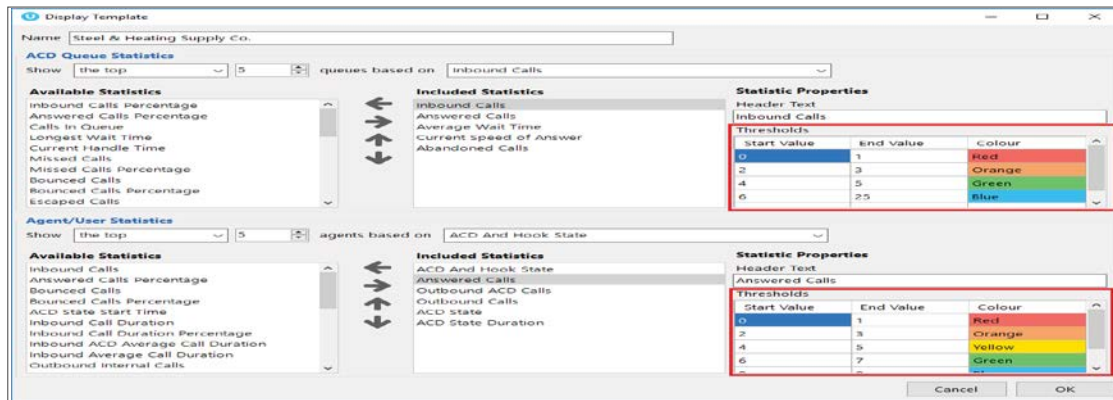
Display Template

Name Steel & Heating Supply Co.

ACD Queue Statistics

Show the top 5 queues based on Inbound Calls

Available Statistics
Inbound Calls Percentage
Answered Calls Percentage
Calls In Queue
Longest Wait Time
Current Handle Time
Missed Calls
Missed Calls Percentage
Bounced Calls
Bounced Calls Percentage
Escaped Calls

Included Statistics
Inbound Calls
Answered Calls
Average Wait Time
Current Speed of Answer
Abandoned Calls

Statistic Properties
Header Text
Inbound Calls
Thresholds

| Start Value | End Value | Colour |
|---|---|---|
| 0 | 1 | Red |
| 2 | 3 | Orange |
| 4 | 5 | Green |
| 6 | 25 | Blue |

Agent/User Statistics

Show the top 5 agents based on ACD And Hook State

Available Statistics
Inbound Calls
Answered Calls Percentage
Bounced Calls
Bounced Calls Percentage
ACD State Start Time
Inbound Call Duration
Inbound Call Duration Percentage
Inbound ACD Average Call Duration
Inbound Average Call Duration
Outbound Internal Calls

Included Statistics
ACD And Hook State
Answered Calls
Outbound ACD Calls
Outbound Calls
ACD State
ACD State Duration

Statistic Properties
Header Text
Answered Calls
Thresholds

| Start Value | End Value | Colour |
|---|---|---|
| 0 | 1 | Red |
| 2 | 3 | Orange |
| 4 | 5 | Yellow |
| 6 | 7 | Green |

Cancel OK